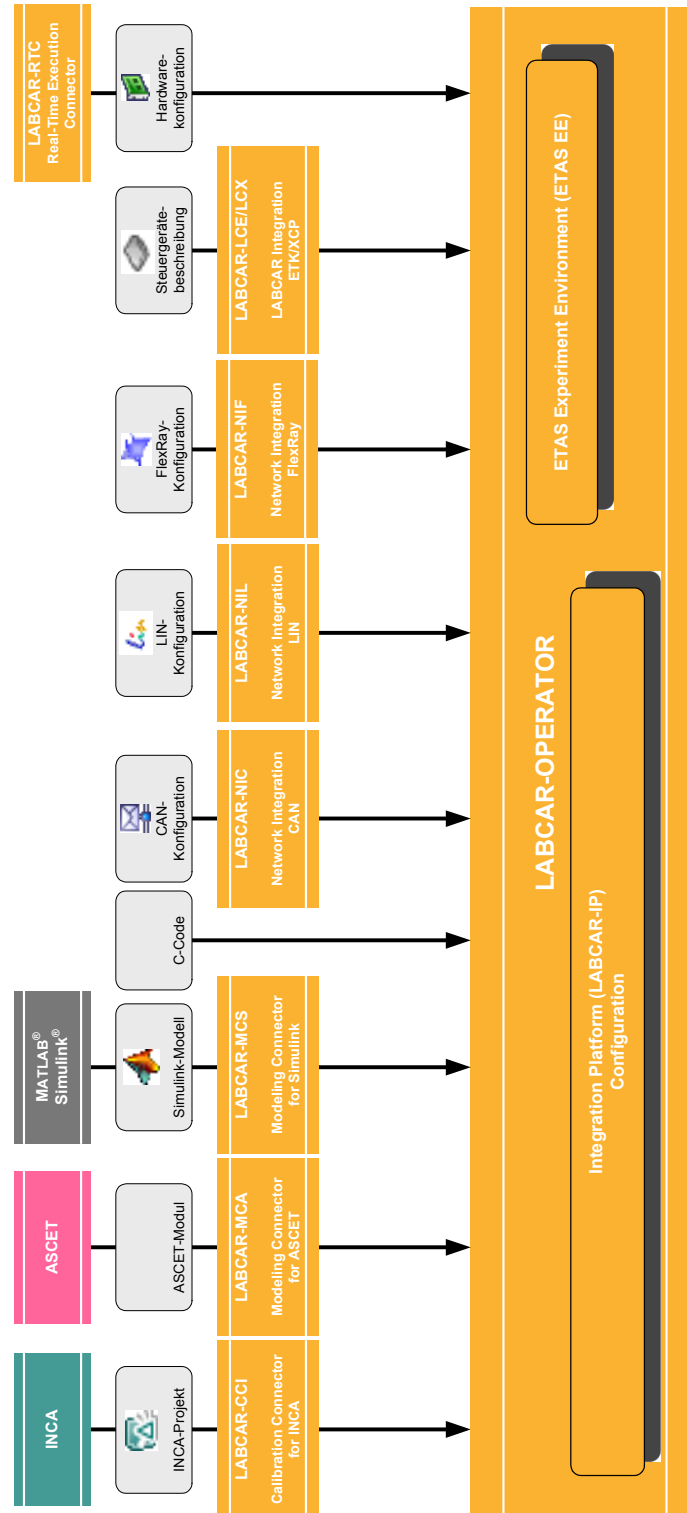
LABCAR-RTC
Real-Time Execution Connector

Hardwarekonfiguration

Steuergerätebeschreibung

LABCAR-LCE/LCX
LABCAR Integration ETK/XCP

FlexRay-Konfiguration

LABCAR-NIF
Network Integration FlexRay

LIN-Konfiguration

LABCAR-NIL
Network Integration LIN

CAN-Konfiguration

LABCAR-NIC
Network Integration CAN

C-Code

MATLAB®
Simulink®

Simulink-Modell

LABCAR-MCS
Modeling Connector for Simulink

ASCET

ASCET-Modul

LABCAR-MCA
Modeling Connector for ASCET

INCA

INCA-Projekt

LABCAR-CCI
Calibration Connector for INCA

ETAS Experiment Environment (ETAS EE)

LABCAR-OPERATOR

Integration Platform (LABCAR-IP)
Configuration